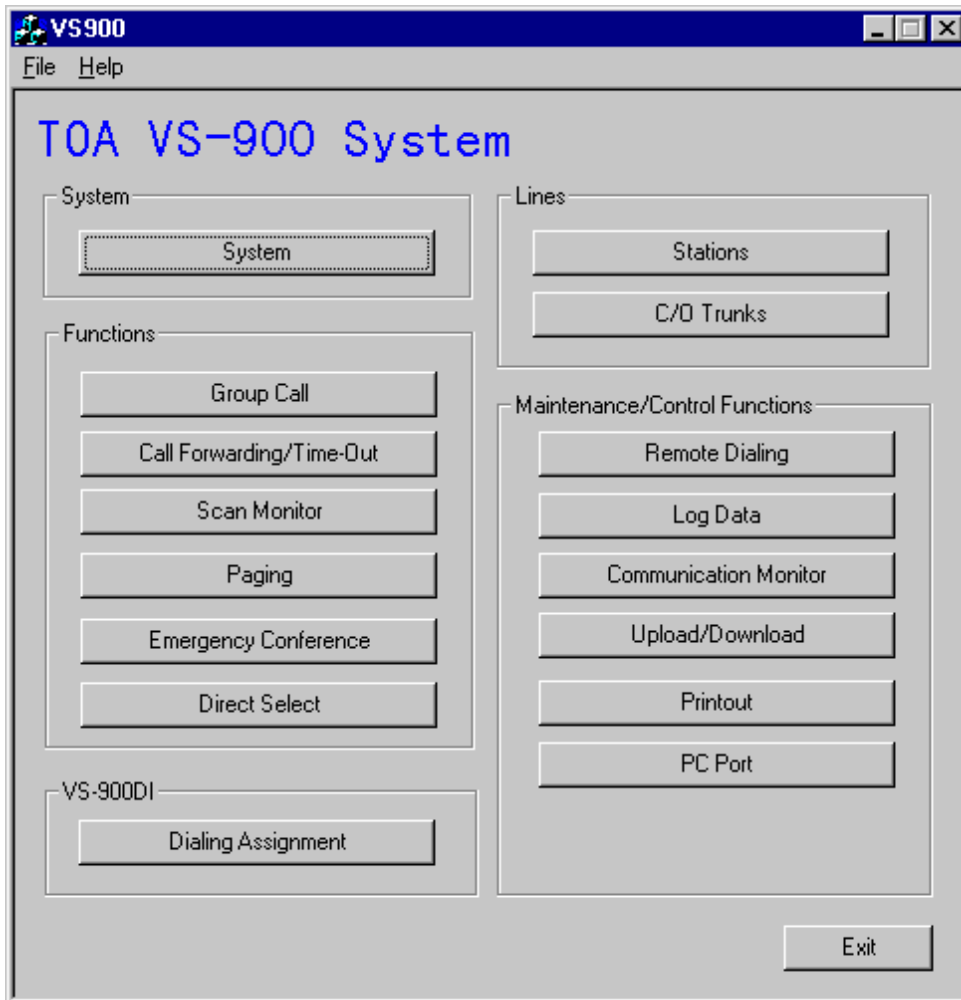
VS900

File Help

TOA VS-900 System

System

System

Functions

Group Call

Call Forwarding/Time-Out

Scan Monitor

Paging

Emergency Conference

Direct Select

VS-900DI

Dialing Assignment

Lines

Stations

C/O Trunks

Maintenance/Control Functions

Remote Dialing

Log Data

Communication Monitor

Upload/Download

Printout

PC Port

Exit